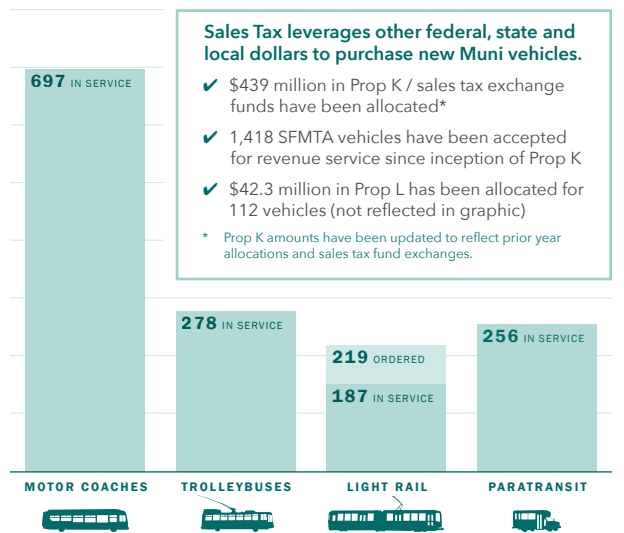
Sales Tax leverages other federal, state and local dollars to purchase new Muni vehicles.

✔ $439 million in Prop K / sales tax exchange funds have been allocated*

✔ 1,418 SFMTA vehicles have been accepted for revenue service since inception of Prop K

✔ $42.3 million in Prop L has been allocated for 112 vehicles (not reflected in graphic)

* Prop K amounts have been updated to reflect prior year allocations and sales tax fund exchanges.

697 IN SERVICE

278 IN SERVICE

219 ORDERED

187 IN SERVICE

256 IN SERVICE

MOTOR COACHES

TROLLEYBUSES

LIGHT RAIL

PARATRANSIT